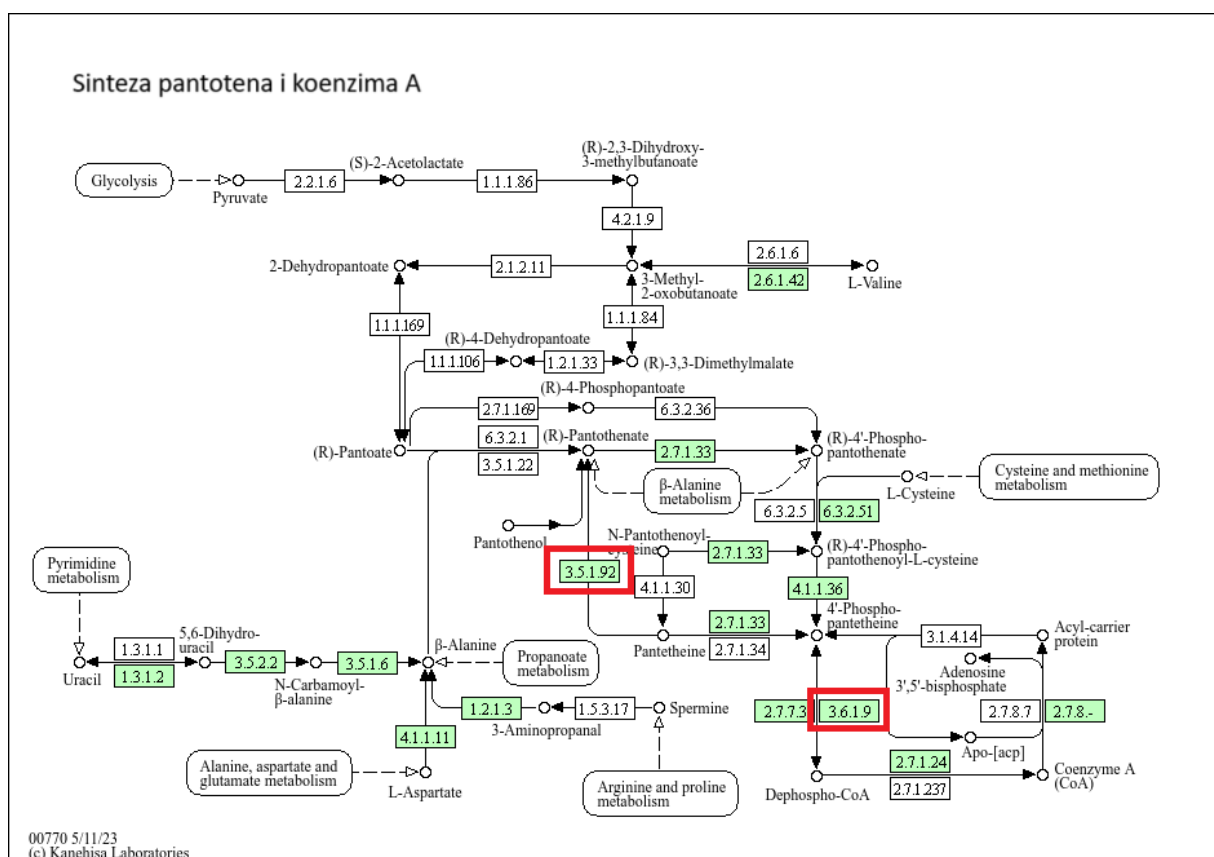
Sinteza pantotena i koenzima A

Glycolysis
Pyruvate
2.2.1.6
(S)-2-Acetolactate
1.1.1.86
(R)-2,3-Dihydroxy-3-methylbutanoate
4.2.1.9
2-Dehydropantoate
2.1.2.11
3-Methyl-2-oxobutanoate
2.6.1.6
2.6.1.42
L-Valine
1.1.1.169
1.1.1.84
(R)-4-Dehydropantoate
1.1.1.106
1.2.1.33
(R)-3,3-Dimethylmalate
(R)-4-Phosphopantoate
2.7.1.169
6.3.2.36
(R)-Pantoate
6.3.2.1
3.5.1.22
(R)-Pantothenate
2.7.1.33
(R)-4'-Phospho-pantothenate
β-Alanine metabolism
Cysteine and methionine metabolism
L-Cysteine
6.3.2.5
6.3.2.51
Pantothenol
N-Pantothenoyl-cysteine
2.7.1.33
(R)-4'-Phospho-pantothenoyl-L-cysteine
3.5.1.92
4.1.1.30
4.1.1.36
Pyrimidine metabolism
2.7.1.33
4'-Phospho-pantetheine
Acyl-carrier protein
3.1.4.14
Pantetheine
2.7.1.34
Adenosine 3',5'-bisphosphate
1.3.1.1
1.3.1.2
Uracil
5,6-Dihydro-uracil
3.5.2.2
N-Carbamoyl-β-alanine
3.5.1.6
β-Alanine
Propanoate metabolism
1.2.1.3
1.5.3.17
Spermine
3-Aminopropanal
2.7.7.3
3.6.1.9
2.7.8.7
2.7.8.-
Apo-[acp]
4.1.1.11
Alanine, aspartate and glutamate metabolism
L-Aspartate
Arginine and proline metabolism
2.7.1.24
Dephospho-CoA
2.7.1.237
Coenzyme A (CoA)

00770 5/11/23
(c) Kanehisa Laboratories